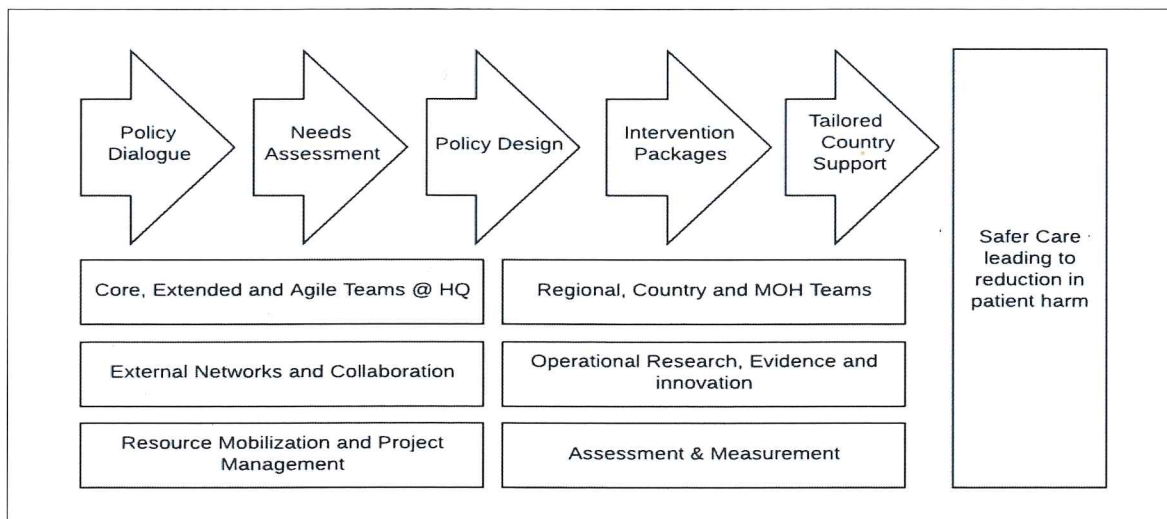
Policy Dialogue

Needs Assessment

Policy Design

Intervention Packages

Tailored Country Support

Safer Care leading to reduction in patient harm

Core, Extended and Agile Teams @ HQ

Regional, Country and MOH Teams

External Networks and Collaboration

Operational Research, Evidence and innovation

Resource Mobilization and Project Management

Assessment & Measurement